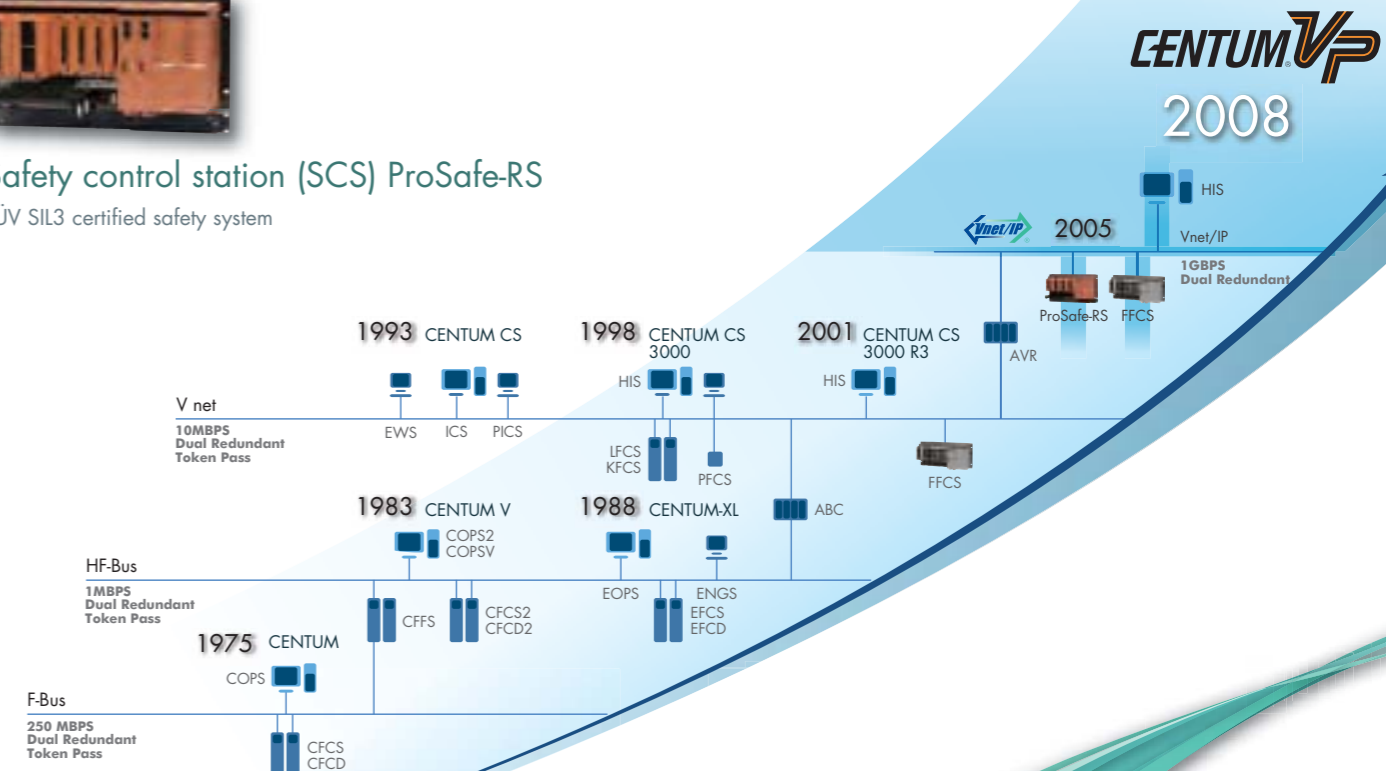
CENTUM VP
2008

afety control station (SCS) ProSafe-RS
ÜV SIL3 certified safety system

HIS
Vnet/IP
2005
Vnet/IP
1GBPS
Dual Redundant
ProSafe-RS FFCS
AVR

1993 CENTUM CS
1998 CENTUM CS 3000
2001 CENTUM CS 3000 R3
HIS
HIS

V net
10MBPS
Dual Redundant
Token Pass
EWS ICS PICS
LFCS
KFCS
PFCS
FFCS

1983 CENTUM V
1988 CENTUM-XL
ABC
COPS2
COPSV

HF-Bus
1MBPS
Dual Redundant
Token Pass
CFFS
CFCS2
CFCD2
EOPS
ENGS
EFCS
EFCD

1975 CENTUM
COPS

F-Bus
250 MBPS
Dual Redundant
Token Pass
CFCS
CFCD